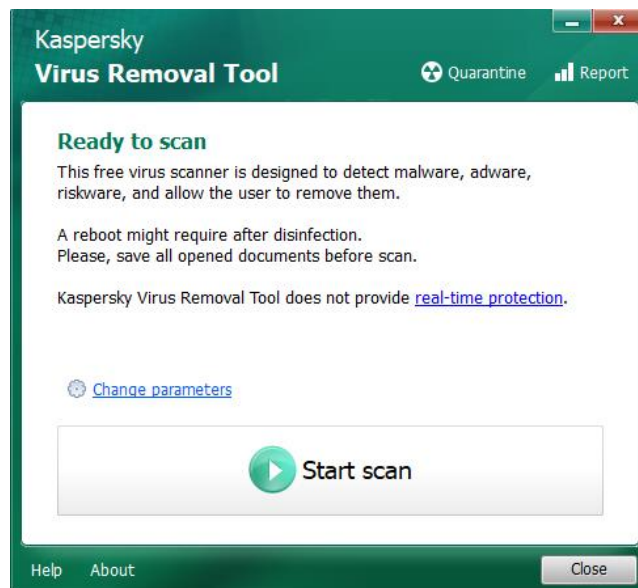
Kaspersky
Virus Removal Tool

Quarantine Report

Ready to scan

This free virus scanner is designed to detect malware, adware, riskware, and allow the user to remove them.

A reboot might require after disinfection.
Please, save all opened documents before scan.

Kaspersky Virus Removal Tool does not provide real-time protection.

Change parameters

Start scan

Help About

Close